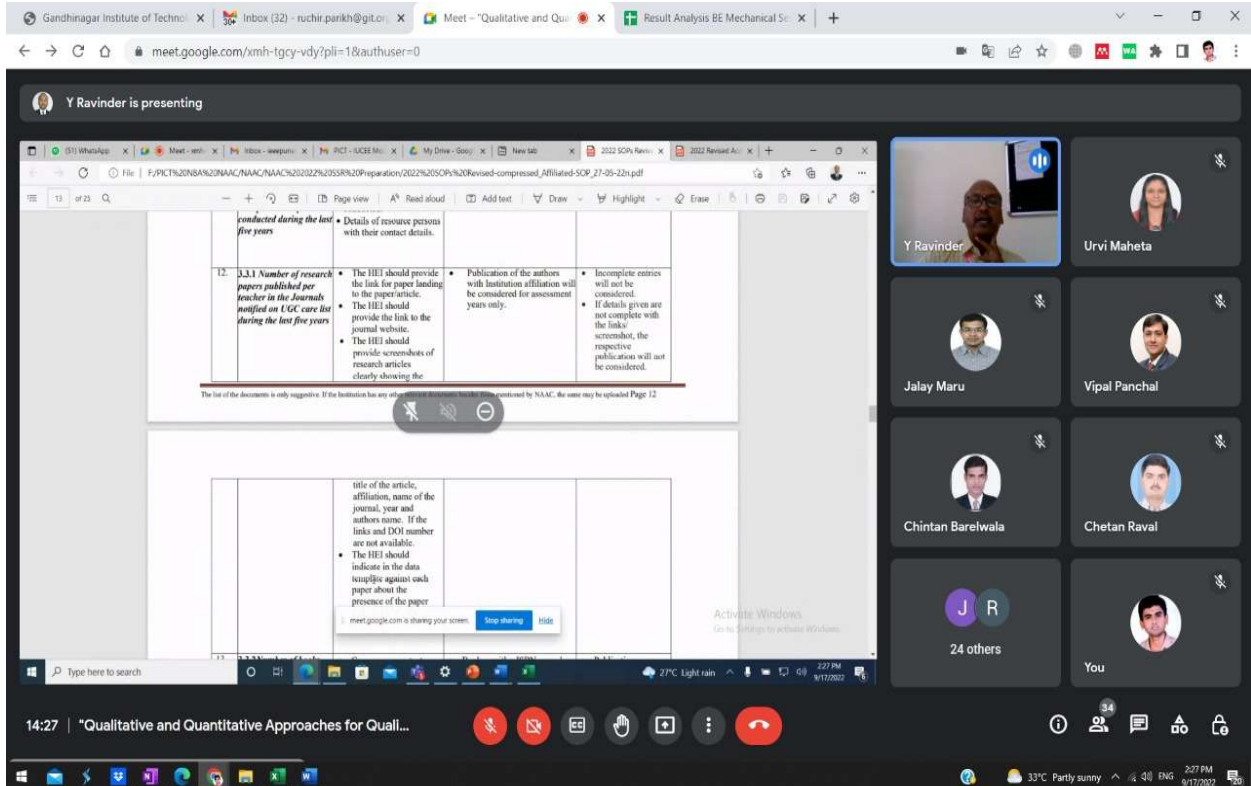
Gandhinagar Institute of Technol | Inbox (32) - ruchir.parikh@git.org | Meet - "Qualitative and Qua | Result Analysis BE Mechanical Se

meet.google.com/xmh-tgcy-vdy?pli=1&authuser=0

Y Ravinder is presenting

(31) WhatsApp | Meet | Inbox | PICT - IUCEE | My Drive - Google | New tab | 2022 SOPs Revised | 2022 Revised

File | F:/PICT%20NBA%20NAAC/NAAC/NAAC%202022%20SSR%20Preparation/2022%20SOPs%20Revised-compressed_Affiliated-SOP_27-05-22n.pdf

13 of 25 | Page view | Read aloud | Add text | Draw | Highlight | Erase

| | conducted during the last five years | • Details of resource persons with their contact details. | | |
|---|---|---|---|---|
| 12. | 3.3.1 Number of research papers published per teacher in the Journals notified on UGC care list during the last five years | • The HEI should provide the link for paper landing to the paper/article. • The HEI should provide the link to the journal website. • The HEI should provide screenshots of research articles clearly showing the | • Publication of the authors with Institution affiliation will be considered for assessment years only. | • Incomplete entries will not be considered. • If details given are not complete with the links/ screenshot, the respective publication will not be considered. |

The list of the documents is only suggestive. If the Institution has any other relevant documents besides those mentioned by NAAC, the same may be uploaded Page 12

| | | title of the article, affiliation, name of the journal, year and authors name. If the links and DOI number are not available. • The HEI should indicate in the data template against each paper about the presence of the paper | | |
|---|---|---|---|---|

meet.google.com is sharing your screen. Stop sharing Hide

Activate Windows
Go to Settings to activate Windows.

Type here to search

27°C Light rain 2:27 PM 9/17/2022

Y Ravinder
Urvi Maheta
Jalay Maru
Vipal Panchal
Chintan Barelwala
Chetan Raval
J R
24 others
You

14:27 | "Qualitative and Quantitative Approaches for Quali...

34

33°C Partly sunny ENG 2:27 PM 9/17/2022